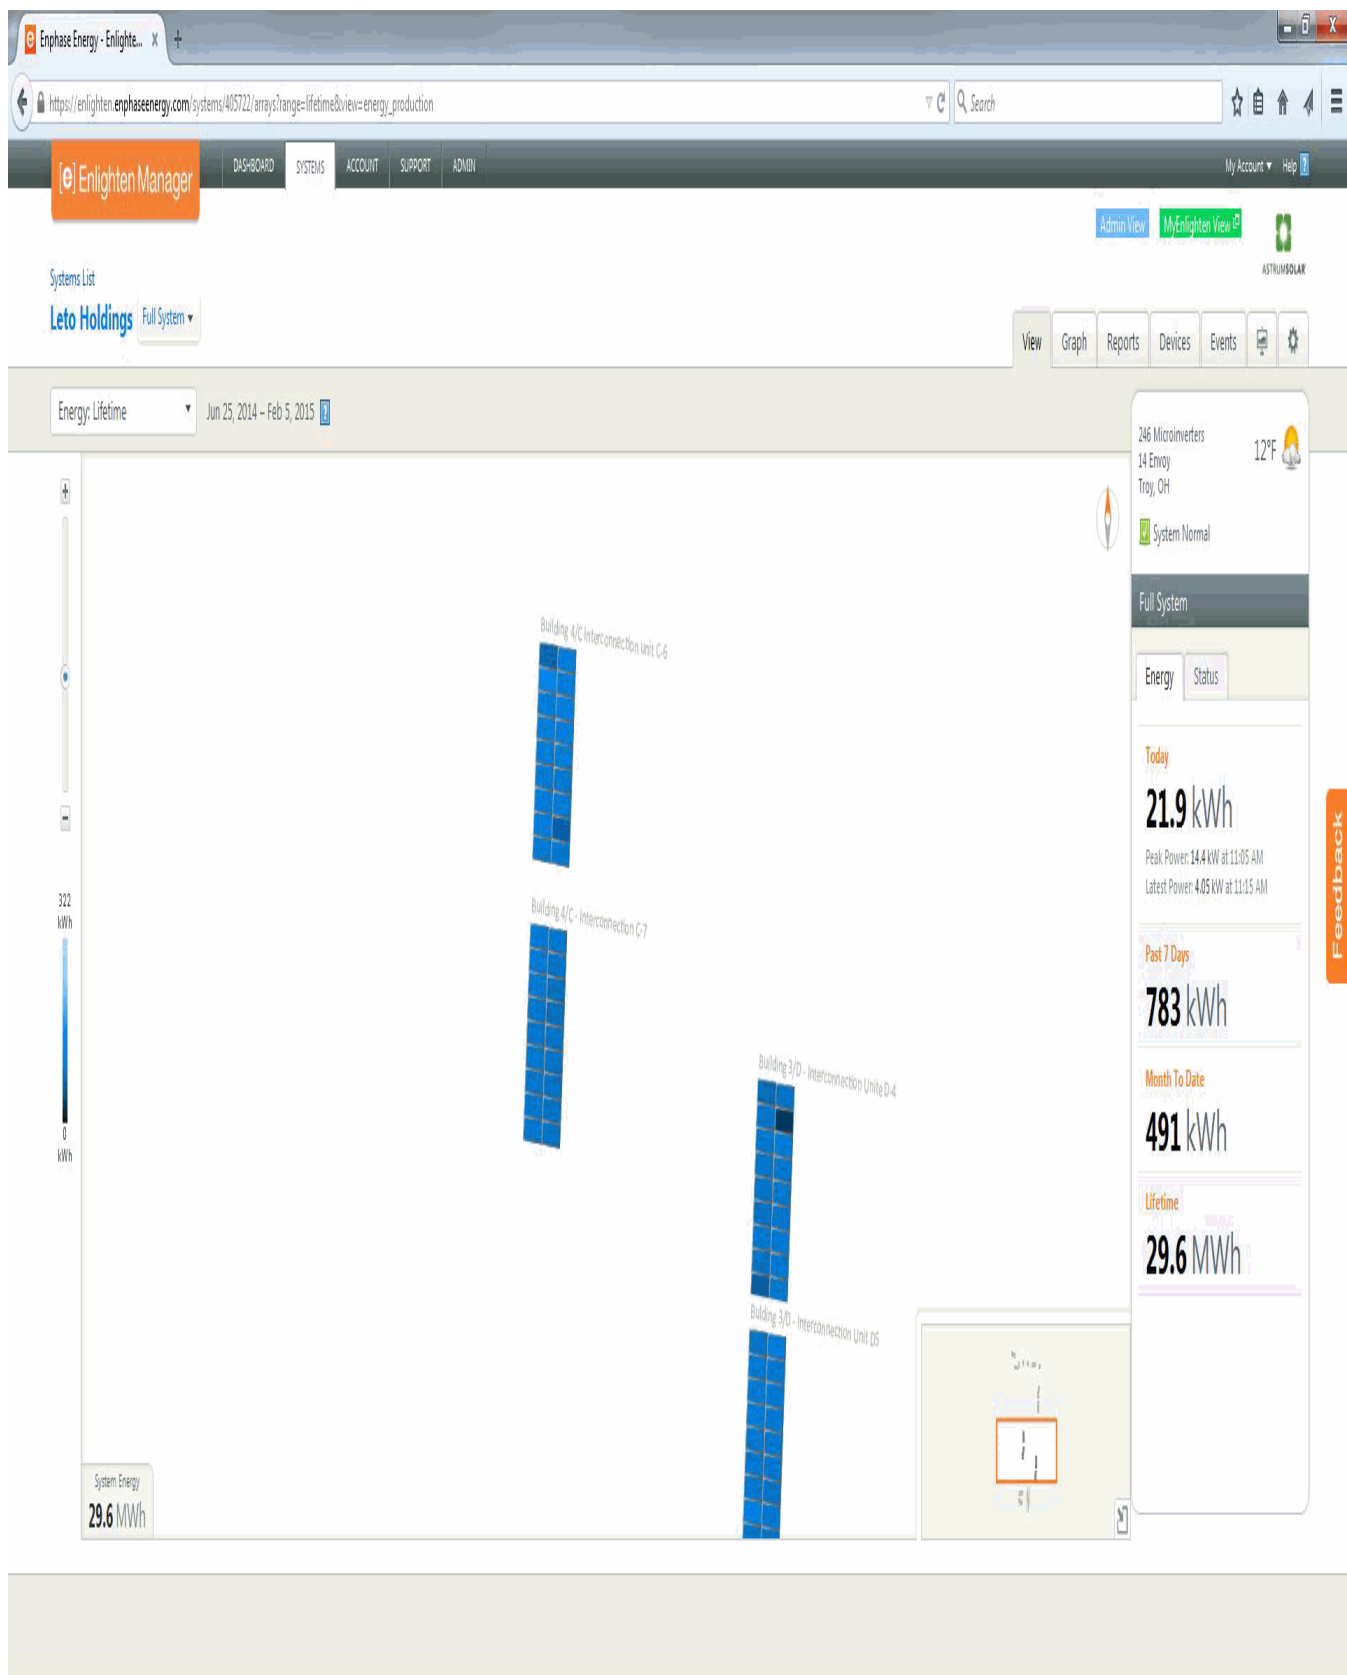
Enphase Energy - Enlighte... ×

https://enlighten.enphaseenergy.com/systems/405722/arrays?range=lifetime&view=energy_production

Search

[e] Enlighten Manager

DASHBOARD SYSTEMS ACCOUNT SUPPORT ADMIN

My Account ▾ Help ?

Admin View MyEnlighten View

ASTRUMSOLAR

Systems List

Leto Holdings Full System ▾

View Graph Reports Devices Events

Energy: Lifetime

Jun 25, 2014 – Feb 5, 2015 ?

246 Microinverters
14 Envoy
Troy, OH

12°F

System Normal

Full System

Energy Status

Today

21.9 kWh

Peak Power: 14.4 kW at 11:05 AM

Latest Power: 4.05 kW at 11:15 AM

Past 7 Days

783 kWh

Month To Date

491 kWh

Lifetime

29.6 MWh

Feedback

322 kWh

0 kWh

Building 4/C Interconnection unit C-6

Building 4/C - Interconnection C-7

Building 3/D - Interconnection Unite D-4

Building 3/D - Interconnection Unit D5

System Energy

29.6 MWh